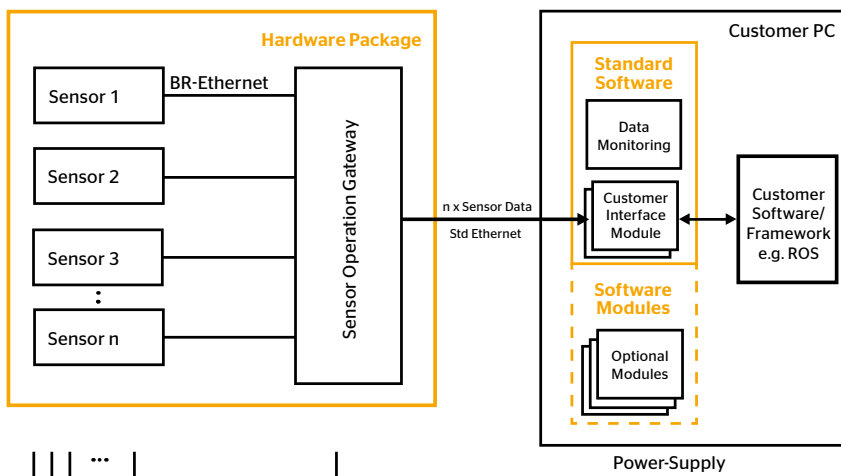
Hardware Package

Sensor 1

BR-Ethernet

Sensor 2

Sensor 3

Sensor n

Sensor Operation Gateway

n x Sensor Data

Std Ethernet

Customer PC

Standard Software

Data Monitoring

Customer Interface Module

Customer Software/ Framework e.g. ROS

Software Modules

Optional Modules

Power-Supply